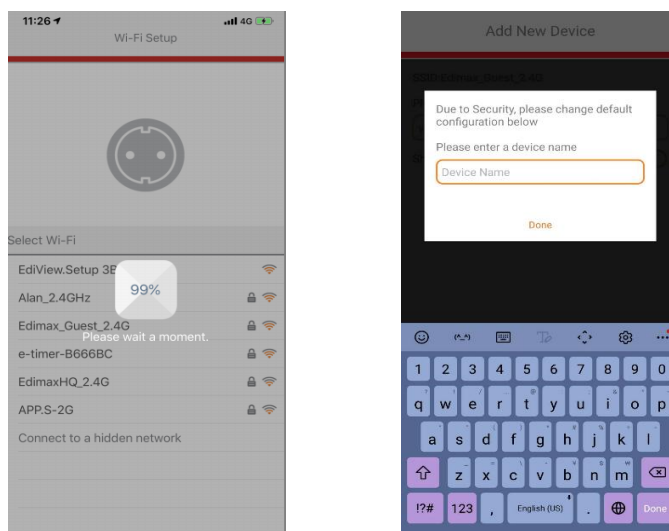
11:26
4G
Wi-Fi Setup

Select Wi-Fi
EdiView.Setup 3B
Alan_2.4GHz
Edimax_Guest_2.4G
e-timer-B666BC
EdimaxHQ_2.4G
APP.S-2G
Connect to a hidden network

99%
Please wait a moment.

Add New Device

Due to Security, please change default configuration below
Please enter a device name
Device Name
Done

1 2 3 4 5 6 7 8 9 0
q w e r t y u i o p
a s d f g h j k l
z x c v b n m
!?# 123 , English (US) . Done